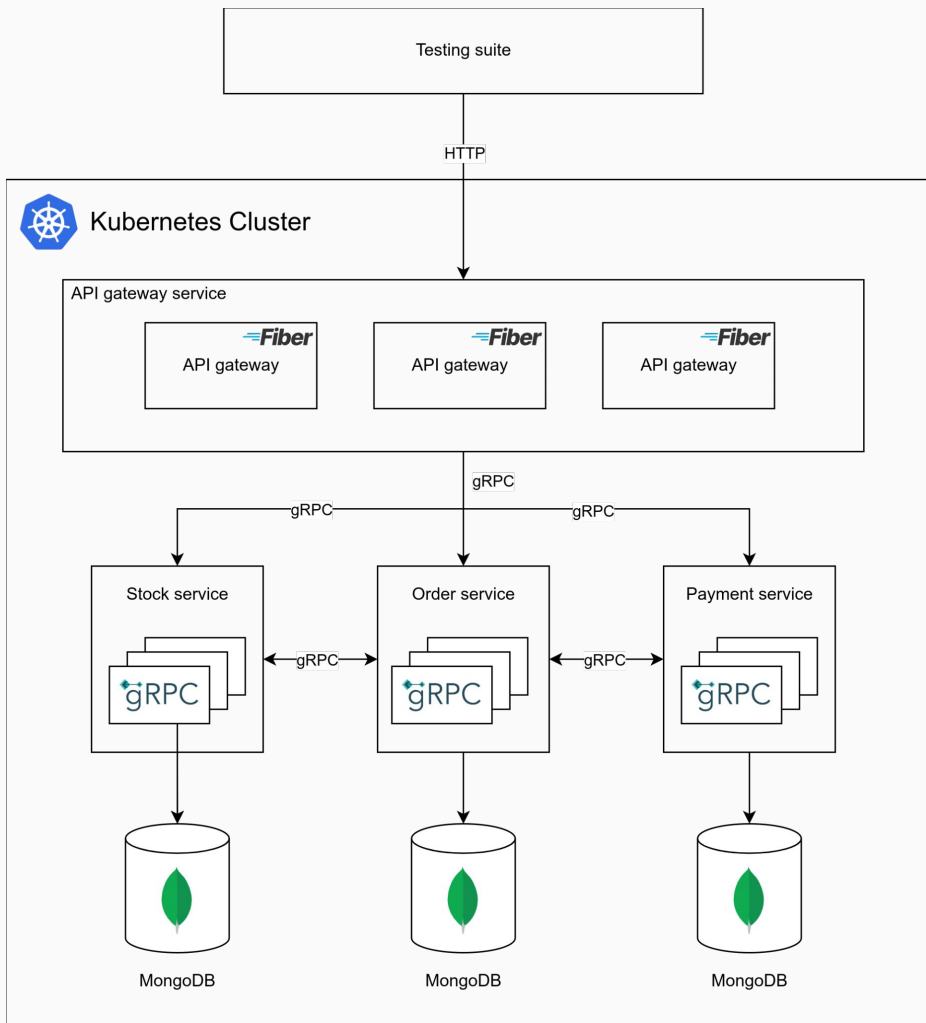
Testing suite

HTTP

Kubernetes Cluster

API gateway service

Fiber
API gateway

Fiber
API gateway

Fiber
API gateway

gRPC

gRPC

gRPC

Stock service

gRPC

gRPC

Order service

gRPC

gRPC

Payment service

gRPC

MongoDB

MongoDB

MongoDB